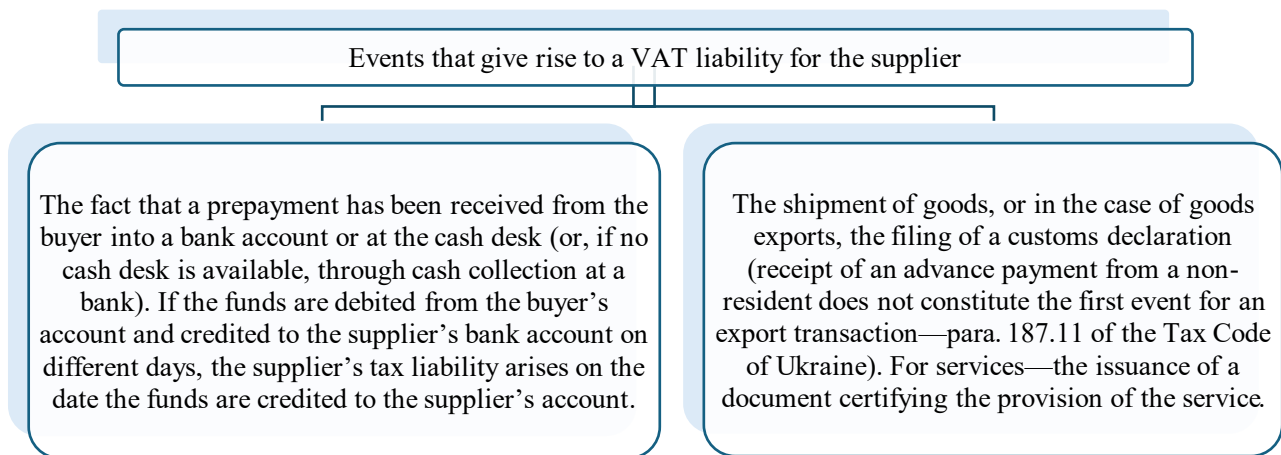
Events that give rise to a VAT liability for the supplier

The fact that a prepayment has been received from the buyer into a bank account or at the cash desk (or, if no cash desk is available, through cash collection at a bank). If the funds are debited from the buyer's account and credited to the supplier's bank account on different days, the supplier's tax liability arises on the date the funds are credited to the supplier's account.

The shipment of goods, or in the case of goods exports, the filing of a customs declaration (receipt of an advance payment from a non-resident does not constitute the first event for an export transaction—para. 187.11 of the Tax Code of Ukraine). For services—the issuance of a document certifying the provision of the service.